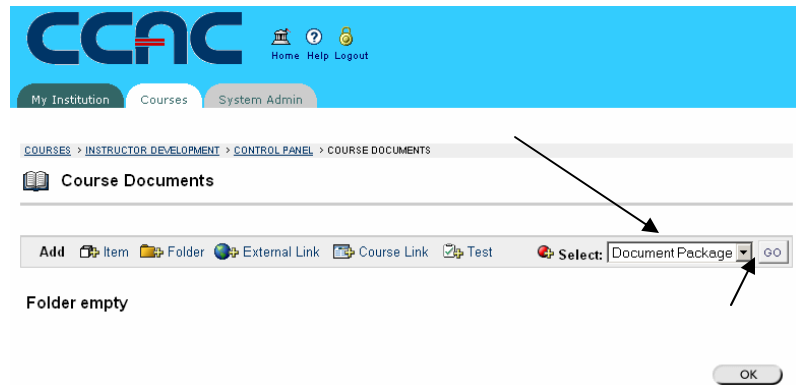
CCAC

Home Help Logout

My Institution Courses System Admin

COURSES > INSTRUCTOR DEVELOPMENT > CONTROL PANEL > COURSE DOCUMENTS

Course Documents

Add Item Folder External Link Course Link Test

Select: Document Package GO

Folder empty

OK